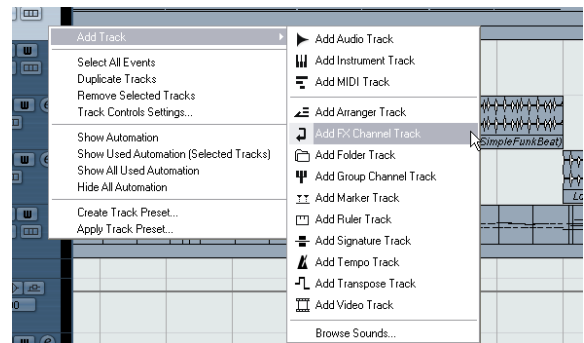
Add Track
Select All Events
Duplicate Tracks
Remove Selected Tracks
Track Controls Settings...
Show Automation
Show Used Automation (Selected Tracks)
Show All Used Automation
Hide All Automation
Create Track Preset...
Apply Track Preset...

Add Audio Track
Add Instrument Track
Add MIDI Track
Add Arranger Track
Add FX Channel Track
Add Folder Track
Add Group Channel Track
Add Marker Track
Add Ruler Track
Add Signature Track
Add Tempo Track
Add Transpose Track
Add Video Track
Browse Sounds...

SimpleFunkBeat
Lo